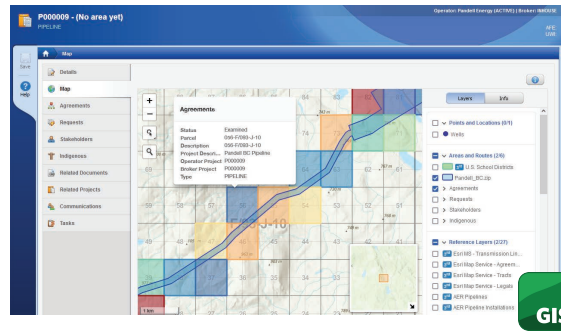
P000009 - (No area yet)
PIPELINE

Operator: Pandell Energy (ACTIVE) | Broker: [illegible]
AFE
USN

Save
Help

Map

Details
Map
Agreements
Requests
Stakeholders
Indigenous
Related Documents
Related Projects
Communications
Tasks

Agreements

| | |
|---|---|
| Status | Examined |
| Parcel | 056-F/080-J-10 |
| Description | 056-F/080-J-10 |
| Project Descri... | Pandell BC Pipeline |
| Operator Project | P000009 |
| Broker Project | P000009 |
| Type | PIPELINE |

Layers
Info

Points and Locations (0/1)
Wells

Areas and Routes (2/6)
U.S. School Districts
Pandell_BC.zip
Agreements
Requests
Stakeholders
Indigenous

Reference Layers (2/27)
Esri MS - Transmission Lin...
Esri Map Service - Agreem...
Esri Map Service - Tracts
Esri Map Service - Legals
AER Pipelines
AER Pipeline Installations

1 km

GIS